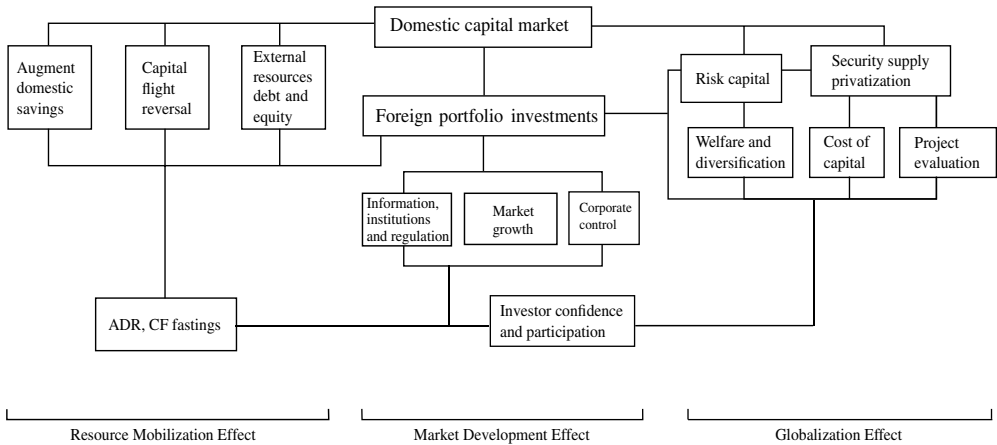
Domestic capital market

Augment domestic savings

Capital flight reversal

External resources debt and equity

Foreign portfolio investments

Risk capital

Security supply privatization

Welfare and diversification

Cost of capital

Project evaluation

Information, institutions and regulation

Market growth

Corporate control

ADR, CF fastings

Investor confidence and participation

Resource Mobilization Effect

Market Development Effect

Globalization Effect